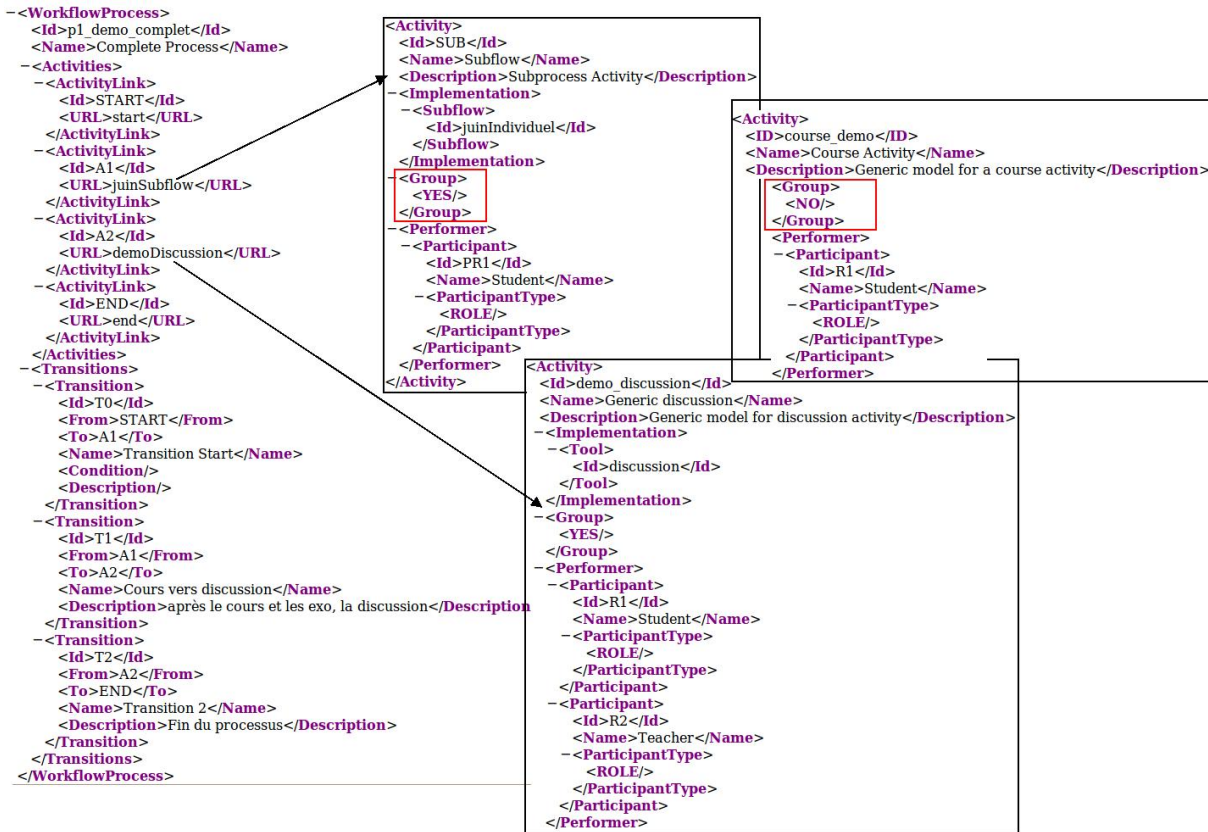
-<WorkflowProcess>
<Id>p1_demo_complet</Id>
<Name>Complete Process</Name>
-<Activities>
-<ActivityLink>
<Id>START</Id>
<URL>start</URL>
</ActivityLink>
-<ActivityLink>
<Id>A1</Id>
<URL>juinSubflow</URL>
</ActivityLink>
-<ActivityLink>
<Id>A2</Id>
<URL>demoDiscussion</URL>
</ActivityLink>
-<ActivityLink>
<Id>END</Id>
<URL>end</URL>
</ActivityLink>
</Activities>
-<Transitions>
-<Transition>
<Id>T0</Id>
<From>START</From>
<To>A1</To>
<Name>Transition Start</Name>
<Condition/>
<Description/>
</Transition>
-<Transition>
<Id>T1</Id>
<From>A1</From>
<To>A2</To>
<Name>Cours vers discussion</Name>
<Description>après le cours et les exo, la discussion</Description>
</Transition>
-<Transition>
<Id>T2</Id>
<From>A2</From>
<To>END</To>
<Name>Transition 2</Name>
<Description>Fin du processus</Description>
</Transition>
</Transitions>
</WorkflowProcess>

<Activity>
<Id>SUB</Id>
<Name>Subflow</Name>
<Description>Subprocess Activity</Description>
-<Implementation>
-<Subflow>
<Id>juinIndividuel</Id>
</Subflow>
</Implementation>
-<Group>
<YES/>
</Group>
-<Performer>
-<Participant>
<Id>PR1</Id>
<Name>Student</Name>
-<ParticipantType>
<ROLE/>
</ParticipantType>
</Participant>
</Performer>
</Activity>

<Activity>
<ID>course_demo</ID>
<Name>Course Activity</Name>
<Description>Generic model for a course activity</Description>
-<Group>
<NO/>
</Group>
-<Performer>
-<Participant>
<Id>R1</Id>
<Name>Student</Name>
-<ParticipantType>
<ROLE/>
</ParticipantType>
</Participant>
</Performer>

<Activity>
<Id>demo_discussion</Id>
<Name>Generic discussion</Name>
<Description>Generic model for discussion activity</Description>
-<Implementation>
-<Tool>
<Id>discussion</Id>
</Tool>
</Implementation>
-<Group>
<YES/>
</Group>
-<Performer>
-<Participant>
<Id>R1</Id>
<Name>Student</Name>
-<ParticipantType>
<ROLE/>
</ParticipantType>
</Participant>
-<Participant>
<Id>R2</Id>
<Name>Teacher</Name>
-<ParticipantType>
<ROLE/>
</ParticipantType>
</Participant>
</Performer>